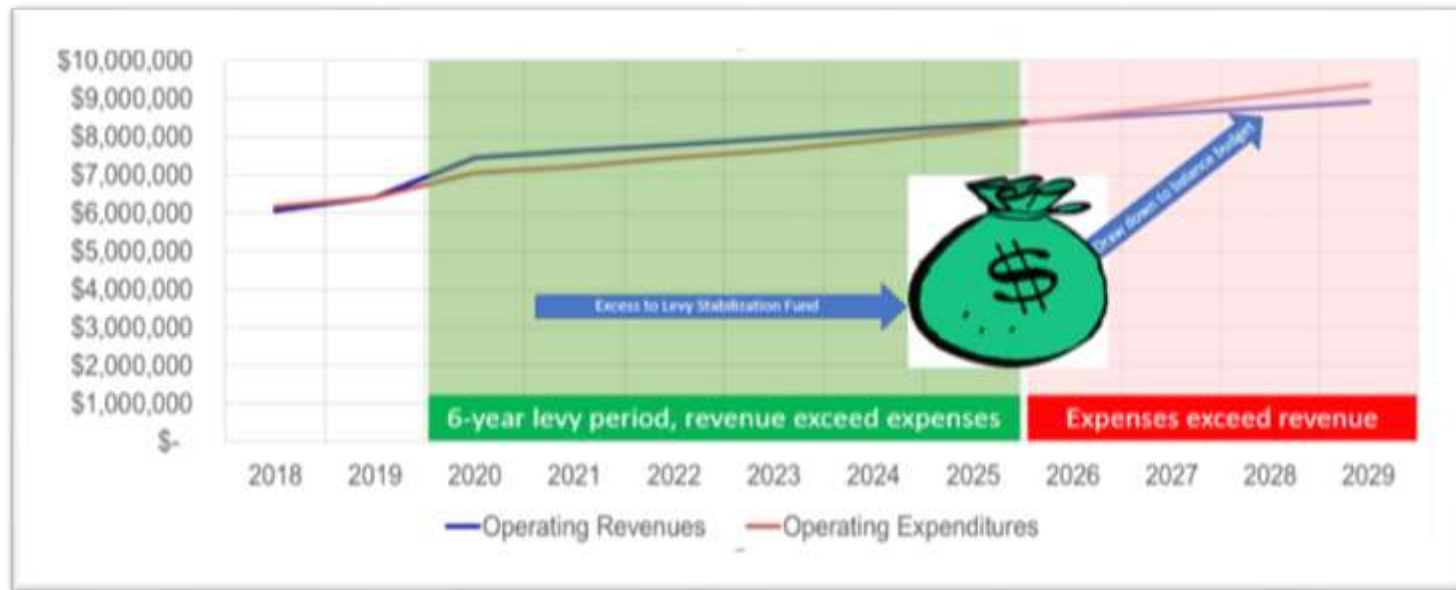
$10,000,000
$9,000,000
$8,000,000
$7,000,000
$6,000,000
$5,000,000
$4,000,000
$3,000,000
$2,000,000
$1,000,000
$-

Excess to Levy Stabilization Fund

$

Draw down to balance budget

6-year levy period, revenue exceed expenses

Expenses exceed revenue

2018 2019 2020 2021 2022 2023 2024 2025 2026 2027 2028 2029

Operating Revenues
Operating Expenditures